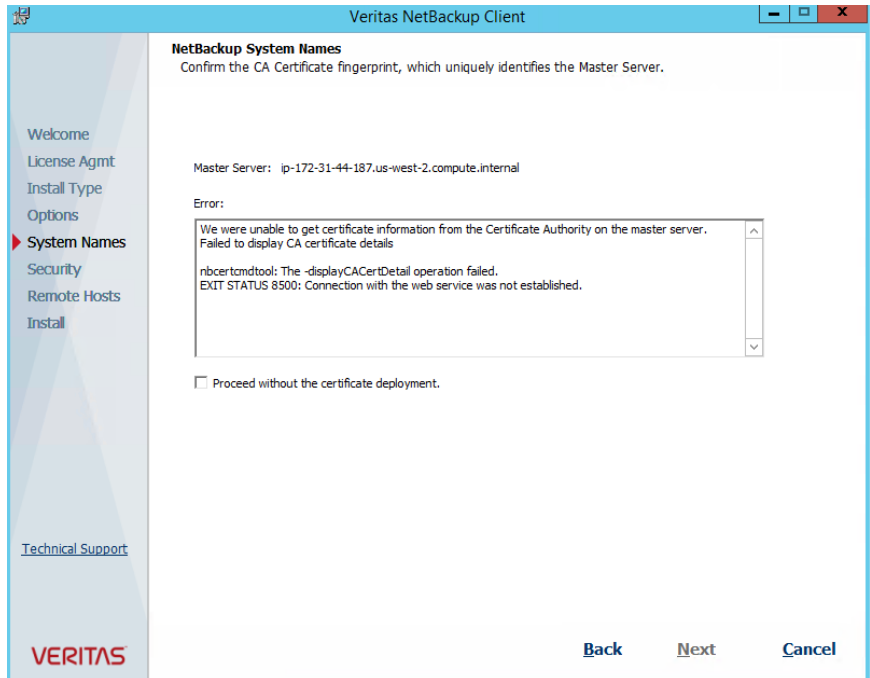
Veritas NetBackup Client

NetBackup System Names
Confirm the CA Certificate fingerprint, which uniquely identifies the Master Server.

Welcome
License Agmt
Install Type
Options
System Names
Security
Remote Hosts
Install

Master Server: ip-172-31-44-187.us-west-2.compute.internal

Error:

We were unable to get certificate information from the Certificate Authority on the master server.
Failed to display CA certificate details

nbcertcmdtool: The -displayCACertDetail operation failed.
EXIT STATUS 8500: Connection with the web service was not established.

Proceed without the certificate deployment.

Technical Support

VERITAS

Back Next Cancel